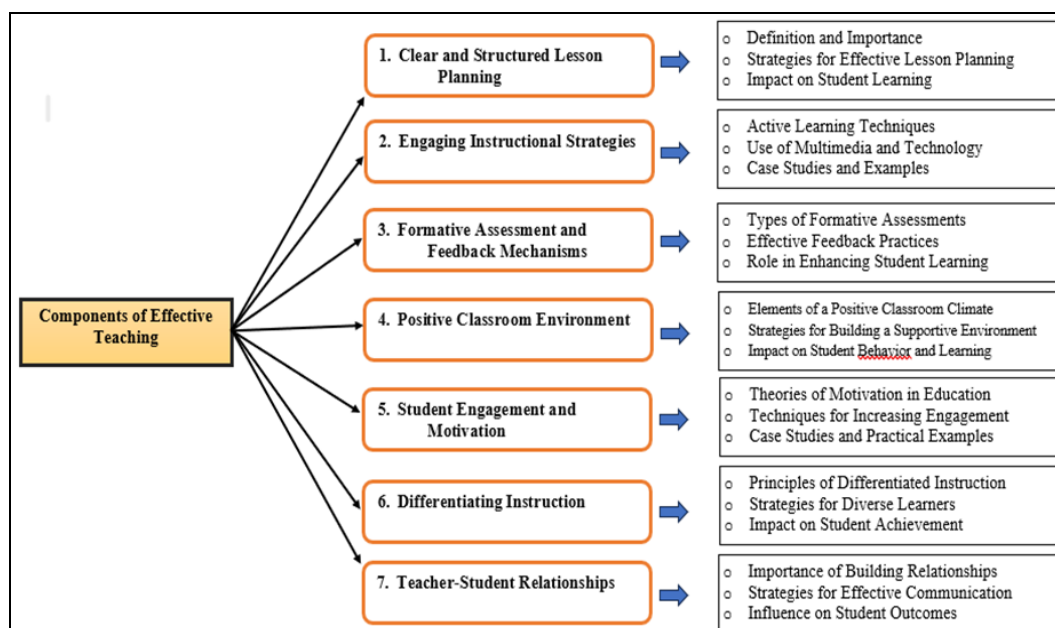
Components of Effective Teaching

1. Clear and Structured Lesson Planning

- Definition and Importance
- Strategies for Effective Lesson Planning
- Impact on Student Learning

2. Engaging Instructional Strategies

- Active Learning Techniques
- Use of Multimedia and Technology
- Case Studies and Examples

3. Formative Assessment and Feedback Mechanisms

- Types of Formative Assessments
- Effective Feedback Practices
- Role in Enhancing Student Learning

4. Positive Classroom Environment

- Elements of a Positive Classroom Climate
- Strategies for Building a Supportive Environment
- Impact on Student Behavior and Learning

5. Student Engagement and Motivation

- Theories of Motivation in Education
- Techniques for Increasing Engagement
- Case Studies and Practical Examples

6. Differentiating Instruction

- Principles of Differentiated Instruction
- Strategies for Diverse Learners
- Impact on Student Achievement

7. Teacher-Student Relationships

- Importance of Building Relationships
- Strategies for Effective Communication
- Influence on Student Outcomes